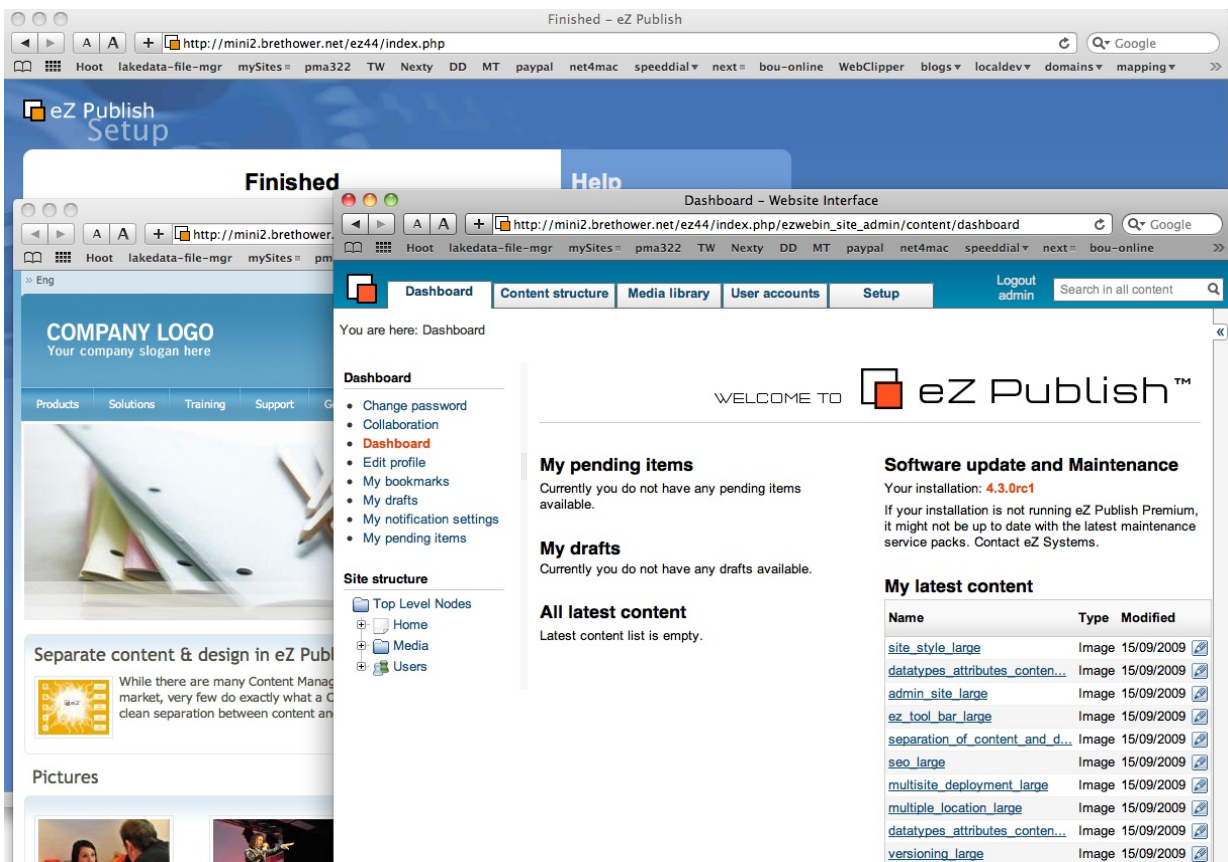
Finished – eZ Publish

A A + http://mini2.brethower.net/ez44/index.php

Q Google

Hoot lakedata-file-mgr mySites pma322 TW Nexty DD MT paypal net4mac speeddial next bou-online WebClipper blogs localdev domains mapping

eZ Publish Setup

Finished

Help

A A + http://mini2.brethower.

Hoot lakedata-file-mgr mySites pm

» Eng

COMPANY LOGO
Your company slogan here

Products Solutions Training Support

Separate content & design in eZ Publ

While there are many Content Manag market, very few do exactly what a C clean separation between content an

Pictures

Dashboard – Website Interface

A A + http://mini2.brethower.net/ez44/index.php/ezwebin_site_admin/content/dashboard

Q Google

Hoot lakedata-file-mgr mySites pma322 TW Nexty DD MT paypal net4mac speeddial next bou-online

Dashboard | Content structure | Media library | User accounts | Setup

Logout admin

Search in all content

You are here: Dashboard

Dashboard
• Change password
• Collaboration
• Dashboard
• Edit profile
• My bookmarks
• My drafts
• My notification settings
• My pending items

Site structure
Top Level Nodes
Home
Media
Users

WELCOME TO eZ Publish™

My pending items
Currently you do not have any pending items available.

My drafts
Currently you do not have any drafts available.

All latest content
Latest content list is empty.

Software update and Maintenance
Your installation: 4.3.0rc1
If your installation is not running eZ Publish Premium, it might not be up to date with the latest maintenance service packs. Contact eZ Systems.

My latest content

| Name | Type | Modified |
|---|---|---|
| site_style_large | Image | 15/09/2009 |
| datatypes_attributes_conten... | Image | 15/09/2009 |
| admin_site_large | Image | 15/09/2009 |
| ez_tool_bar_large | Image | 15/09/2009 |
| separation_of_content_and_d... | Image | 15/09/2009 |
| seo_large | Image | 15/09/2009 |
| multisite_deployment_large | Image | 15/09/2009 |
| multiple_location_large | Image | 15/09/2009 |
| datatypes_attributes_conten... | Image | 15/09/2009 |
| versioning_large | Image | 15/09/2009 |